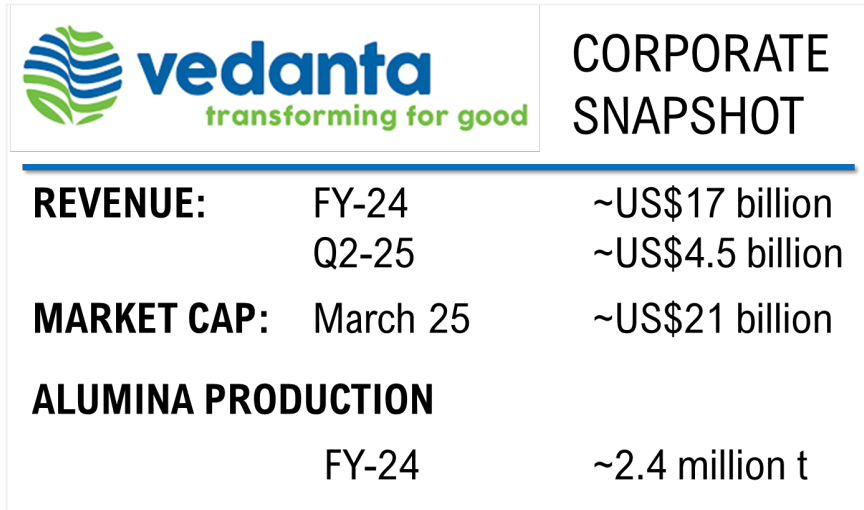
vedanta
transforming for good

CORPORATE SNAPSHOT

| REVENUE: | FY-24 | ~US\$17 billion |
|---|---|---|
| | Q2-25 | ~US\$4.5 billion |
| MARKET CAP: | March 25 | ~US\$21 billion |
| ALUMINA PRODUCTION | | |
| | FY-24 | ~2.4 million t |